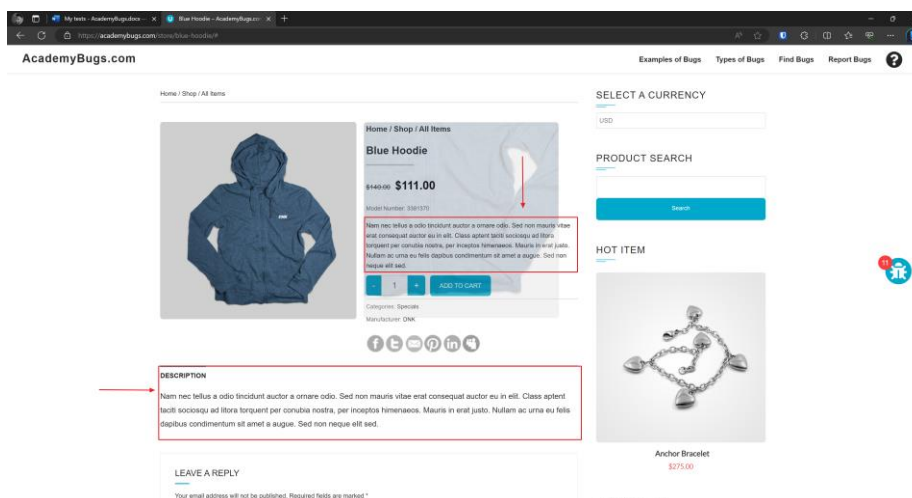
My tests - AcademyBugs.docx
Blue Hoodie – AcademyBugs.com
https://academybugs.com/store/blue-hoodie/#

AcademyBugs.com

Examples of Bugs Types of Bugs Find Bugs Report Bugs

Home / Shop / All Items

Home / Shop / All Items

Blue Hoodie

$140.00 $111.00

Model Number: 3591370

Nam nec tellus a odio tincidunt auctor a ornare odio. Sed non mauris vitae erat consequat auctor eu in elit. Class aptent taciti sociosqu ad litora torquent per conubia nostra, per inceptos himenaeos. Mauris in erat justo. Nullam ac urna eu felis dapibus condimentum sit amet a augue. Sed non neque elit sed.

- 1 + ADD TO CART

Categories: Specials

Manufacturer: DNK

DESCRIPTION

Nam nec tellus a odio tincidunt auctor a ornare odio. Sed non mauris vitae erat consequat auctor eu in elit. Class aptent taciti sociosqu ad litora torquent per conubia nostra, per inceptos himenaeos. Mauris in erat justo. Nullam ac urna eu felis dapibus condimentum sit amet a augue. Sed non neque elit sed.

LEAVE A REPLY

Your email address will not be published. Required fields are marked *

SELECT A CURRENCY

USD

PRODUCT SEARCH

Search

HOT ITEM

Anchor Bracelet
$275.00

11